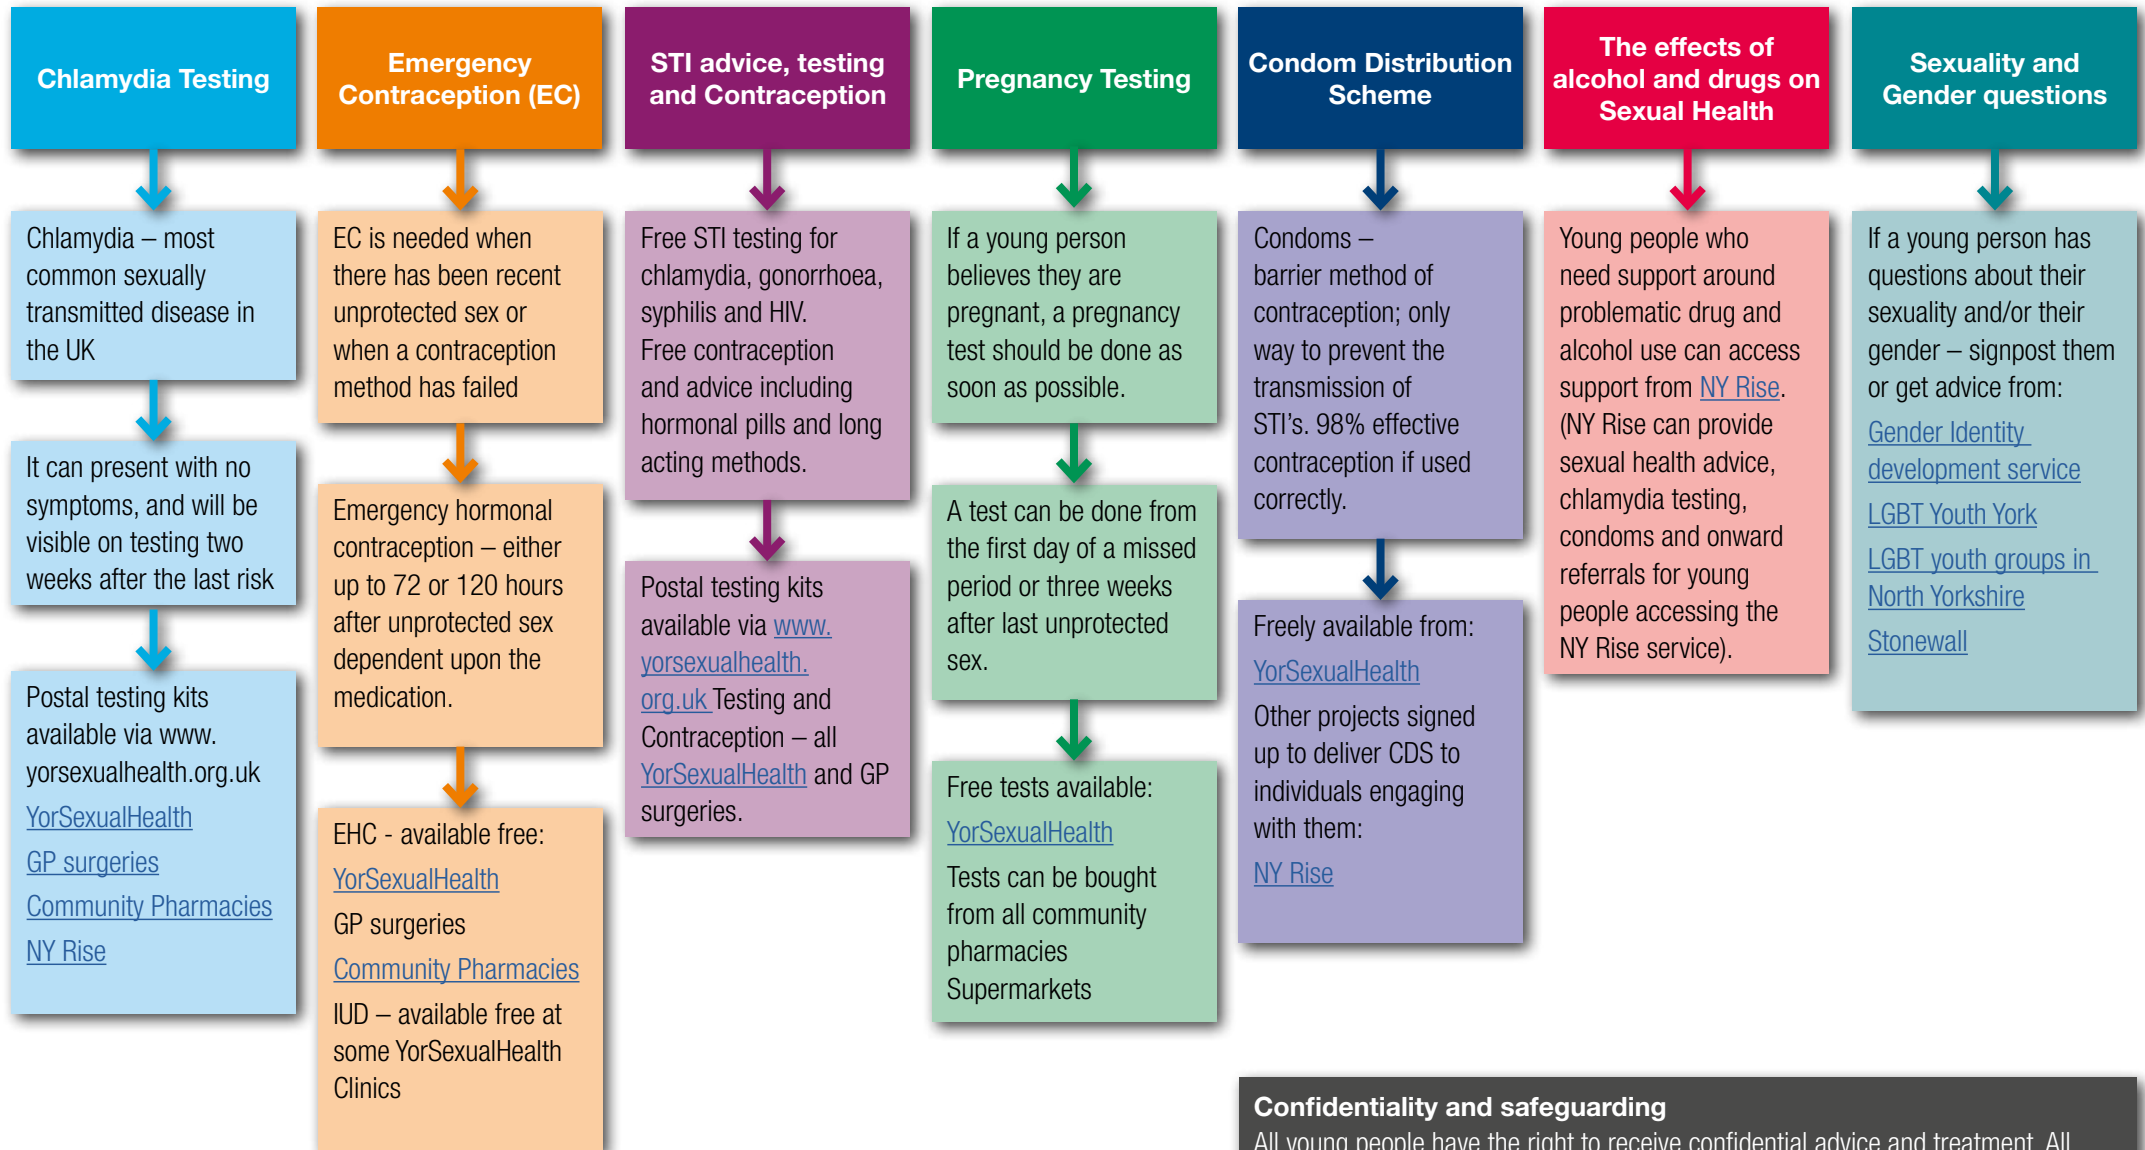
Chlamydia Testing

Chlamydia – most common sexually transmitted disease in the UK

It can present with no symptoms, and will be visible on testing two weeks after the last risk

Postal testing kits available via www. yorsexualhealth.org.uk

YorSexualHealth

GP surgeries

Community Pharmacies

NY Rise

Emergency Contraception (EC)

EC is needed when there has been recent unprotected sex or when a contraception method has failed

Emergency hormonal contraception – either up to 72 or 120 hours after unprotected sex dependent upon the medication.

EHC - available free:

YorSexualHealth

GP surgeries

Community Pharmacies

IUD – available free at some YorSexualHealth Clinics

STI advice, testing and Contraception

Free STI testing for chlamydia, gonorrhoea, syphilis and HIV. Free contraception and advice including hormonal pills and long acting methods.

Postal testing kits available via www.yorsexualhealth.org.uk Testing and Contraception – all YorSexualHealth and GP surgeries.

Pregnancy Testing

If a young person believes they are pregnant, a pregnancy test should be done as soon as possible.

A test can be done from the first day of a missed period or three weeks after last unprotected sex.

Free tests available:

YorSexualHealth

Tests can be bought from all community pharmacies Supermarkets

Condom Distribution Scheme

Condoms – barrier method of contraception; only way to prevent the transmission of STI's. 98% effective contraception if used correctly.

Freely available from:

YorSexualHealth

Other projects signed up to deliver CDS to individuals engaging with them:

NY Rise

The effects of alcohol and drugs on Sexual Health

Young people who need support around problematic drug and alcohol use can access support from NY Rise. (NY Rise can provide sexual health advice, chlamydia testing, condoms and onward referrals for young people accessing the NY Rise service).

Sexuality and Gender questions

If a young person has questions about their sexuality and/or their gender – signpost them or get advice from:

Gender Identity development service

LGBT Youth York

LGBT youth groups in North Yorkshire

Stonewall

Confidentiality and safeguarding

All young people have the right to receive confidential advice and treatment. All